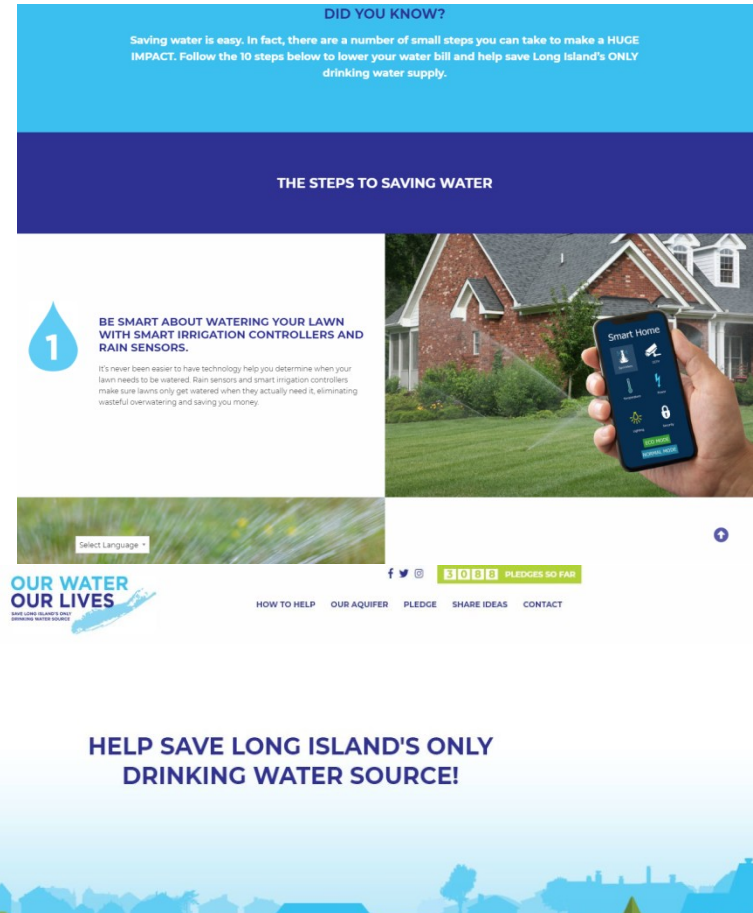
DID YOU KNOW?

Saving water is easy. In fact, there are a number of small steps you can take to make a HUGE IMPACT. Follow the 10 steps below to lower your water bill and help save Long Island's ONLY drinking water supply.

THE STEPS TO SAVING WATER

1

BE SMART ABOUT WATERING YOUR LAWN WITH SMART IRRIGATION CONTROLLERS AND RAIN SENSORS.

It's never been easier to have technology help you determine when your lawn needs to be watered. Rain sensors and smart irrigation controllers make sure lawns only get watered when they actually need it, eliminating wasteful overwatering and saving you money.

Smart Home

ECO MODE

NORMAL MODE

Select Language

3 0 8 8 PLEDGES SO FAR

OUR WATER OUR LIVES
SAVE LONG ISLAND'S ONLY DRINKING WATER SOURCE

HOW TO HELP OUR AQUIFER PLEDGE SHARE IDEAS CONTACT

HELP SAVE LONG ISLAND'S ONLY DRINKING WATER SOURCE!